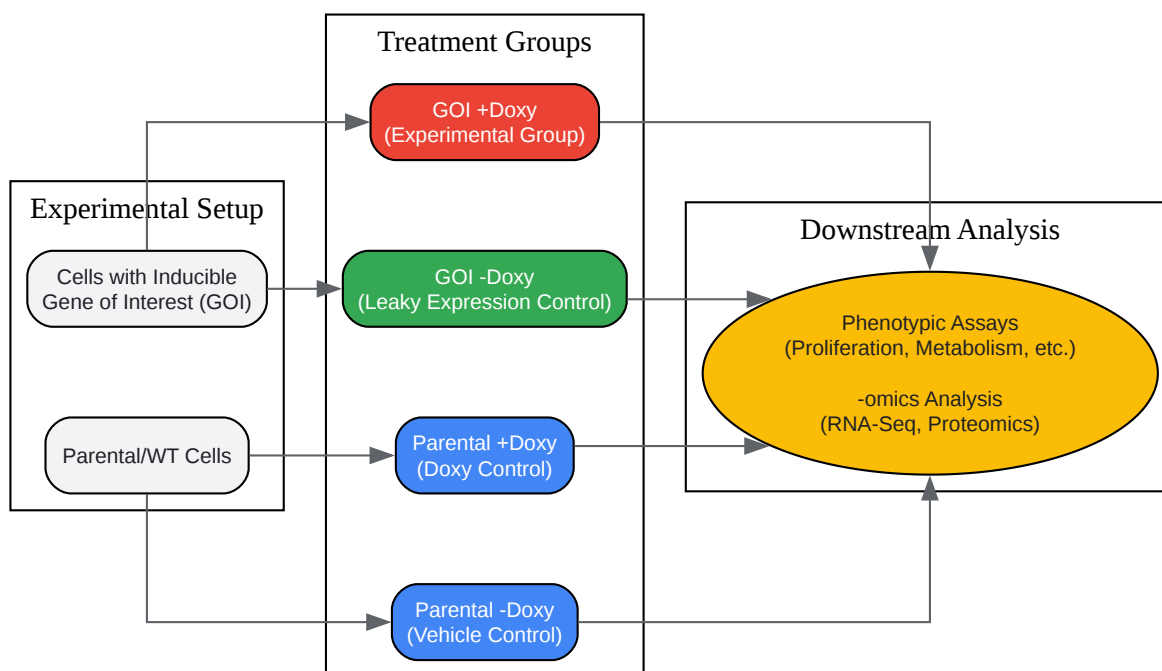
Treatment Groups

GOI +Doxy
(Experimental Group)

Experimental Setup

Cells with Inducible
Gene of Interest (GOI)

GOI -Doxy
(Leaky Expression Control)

Downstream Analysis

Phenotypic Assays
(Proliferation, Metabolism, etc.)

-omics Analysis
(RNA-Seq, Proteomics)

Parental/WT Cells

Parental +Doxy
(Doxy Control)

Parental -Doxy
(Vehicle Control)